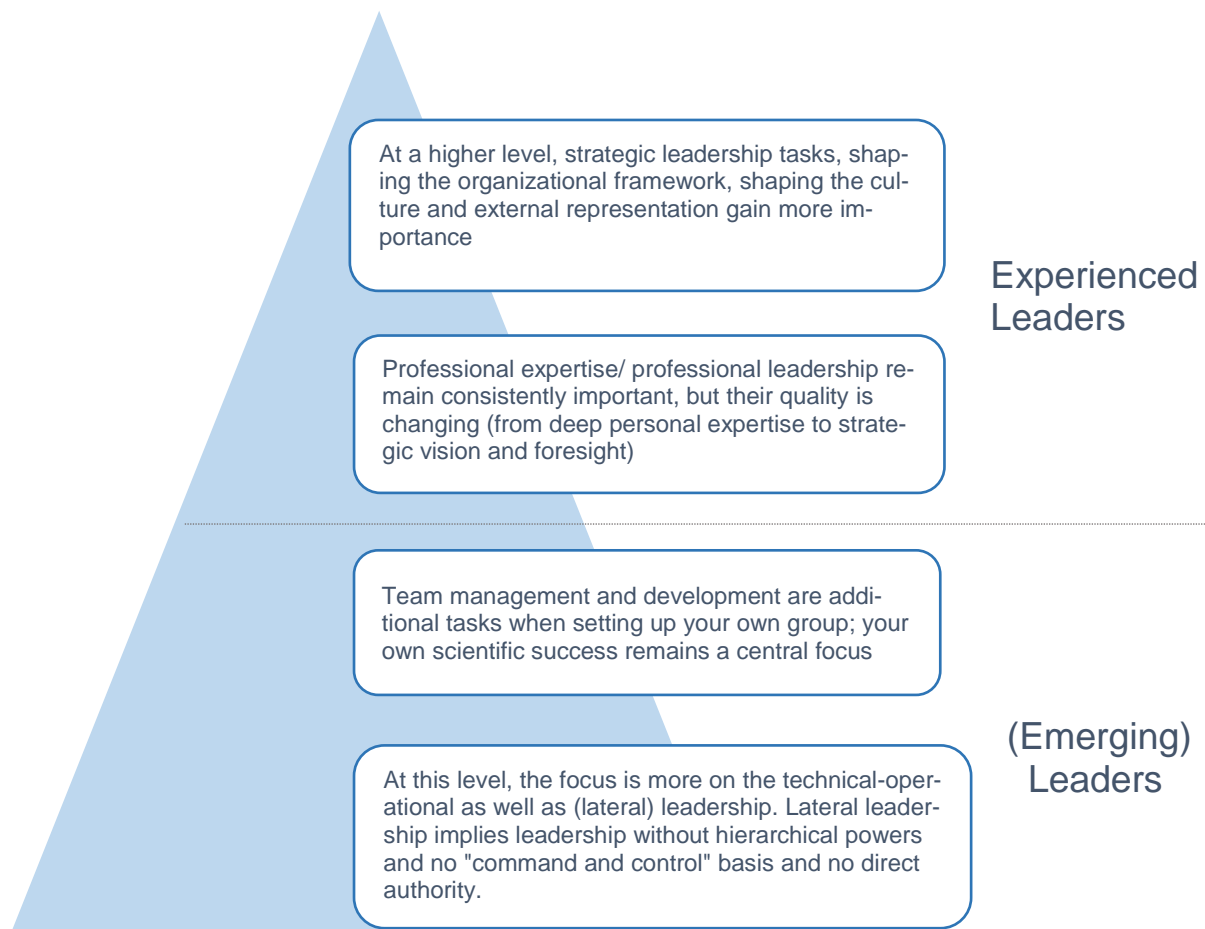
At a higher level, strategic leadership tasks, shaping the organizational framework, shaping the culture and external representation gain more importance

Experienced Leaders

Professional expertise/ professional leadership remain consistently important, but their quality is changing (from deep personal expertise to strategic vision and foresight)

Team management and development are additional tasks when setting up your own group; your own scientific success remains a central focus

(Emerging) Leaders

At this level, the focus is more on the technical-operational as well as (lateral) leadership. Lateral leadership implies leadership without hierarchical powers and no "command and control" basis and no direct authority.